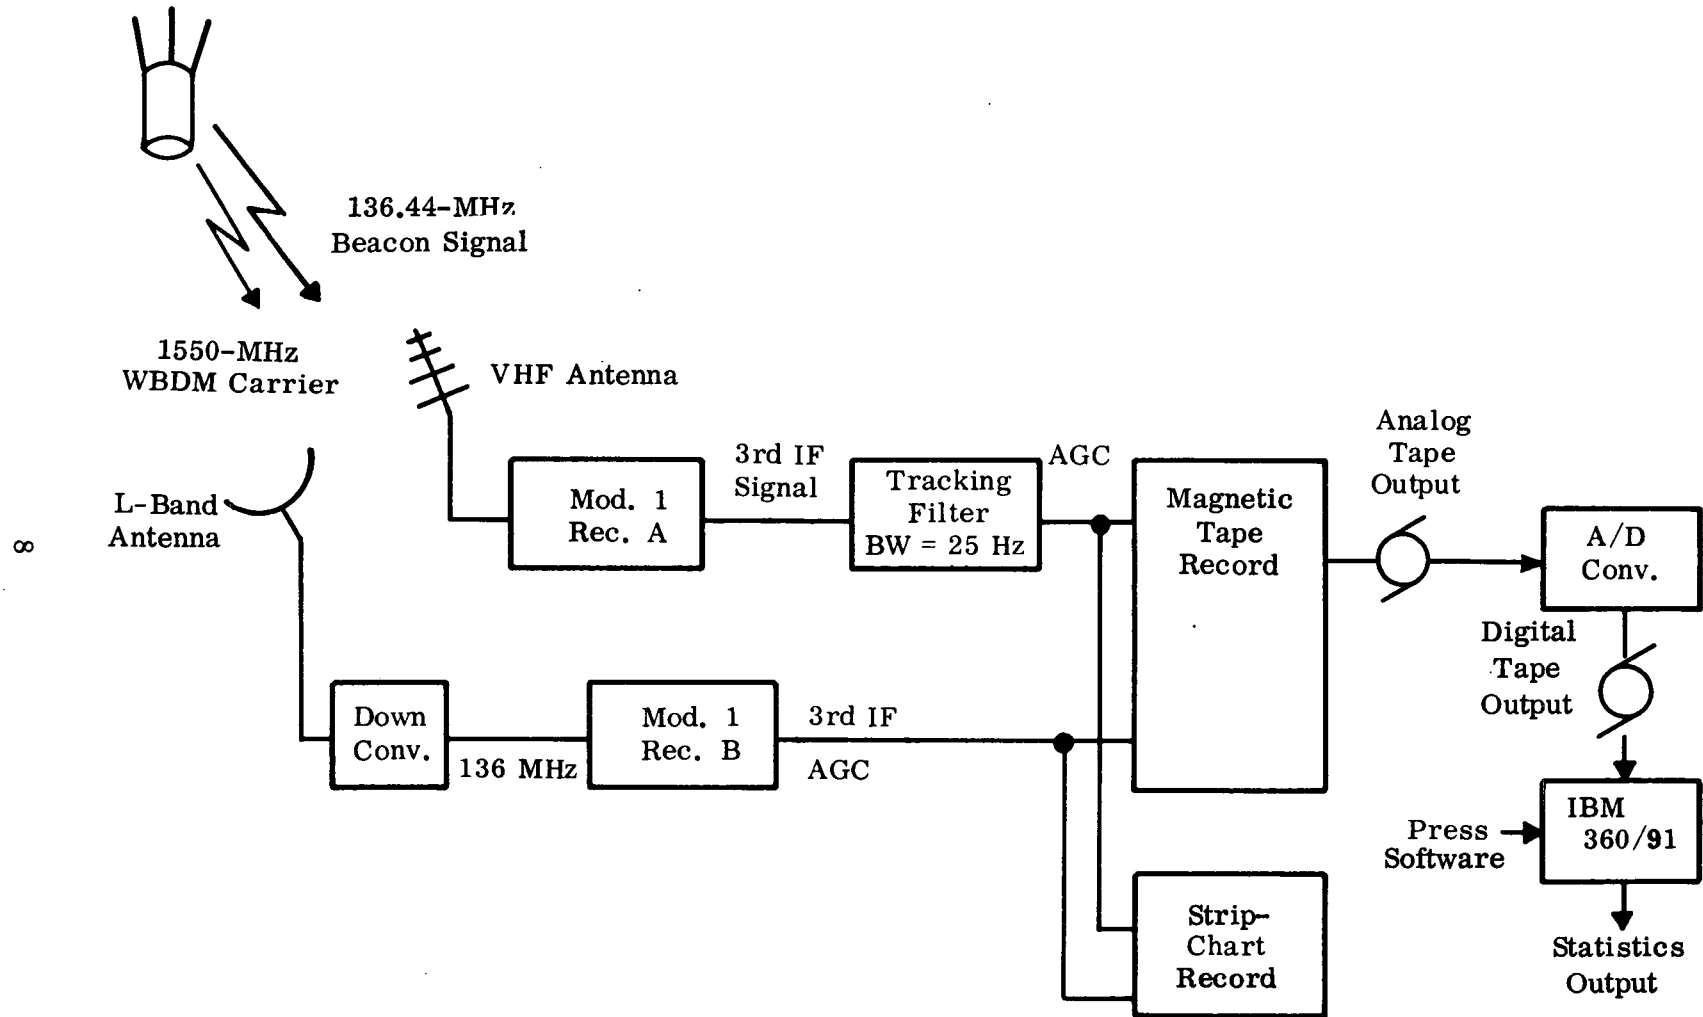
136.44-MHz
Beacon Signal

1550-MHz
WBDM Carrier

VHF Antenna

L-Band
Antenna

∞

Mod. 1
Rec. A

3rd IF
Signal

Tracking
Filter
BW = 25 Hz

AGC

Magnetic
Tape
Record

Analog
Tape
Output

A/D
Conv.

Digital
Tape
Output

Down
Conv.

136 MHz

Mod. 1
Rec. B

3rd IF

AGC

IBM
360/91

Press
Software

Strip-
Chart
Record

Statistics
Output